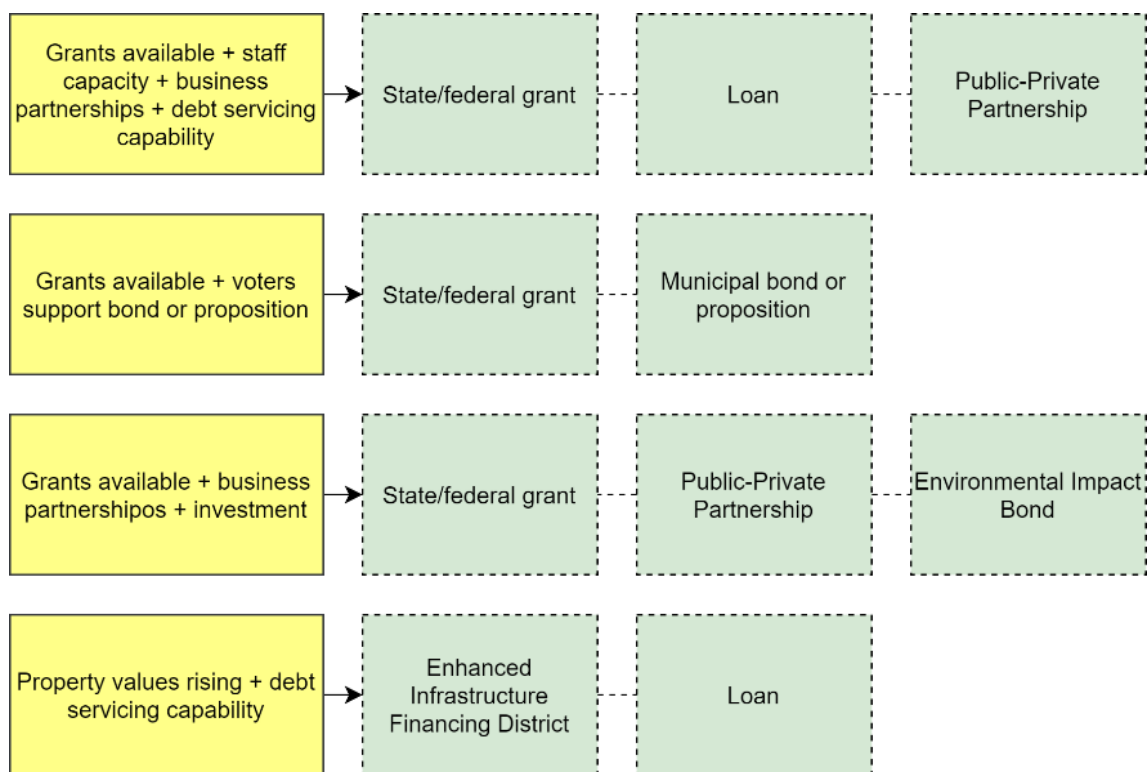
Grants available + staff capacity + business partnerships + debt servicing capability

State/federal grant

Loan

Public-Private Partnership

Grants available + voters support bond or proposition

State/federal grant

Municipal bond or proposition

Grants available + business partnershipos + investment

State/federal grant

Public-Private Partnership

Environmental Impact Bond

Property values rising + debt servicing capability

Enhanced Infrastructure Financing District

Loan